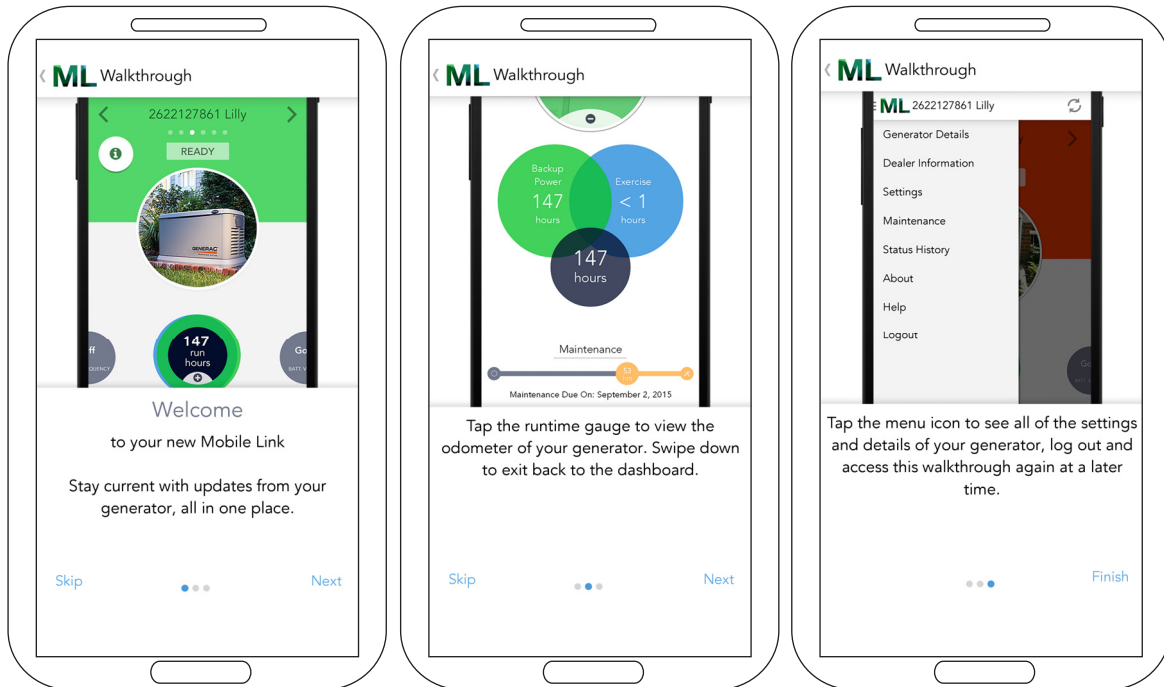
ML Walkthrough

2622127861 Lilly

READY

GENERAC

ff

QUENCY

147 run hours

Go

BATT. V

Welcome

to your new Mobile Link

Stay current with updates from your generator, all in one place.

Skip

Next

ML Walkthrough

Backup Power 147 hours

Exercise < 1 hours

147 hours

Maintenance

53

Maintenance Due On: September 2, 2015

Tap the runtime gauge to view the odometer of your generator. Swipe down to exit back to the dashboard.

Skip

Next

ML Walkthrough

ML 2622127861 Lilly

Generator Details

Dealer Information

Settings

Maintenance

Status History

About

Help

Logout

Go

Tap the menu icon to see all of the settings and details of your generator, log out and access this walkthrough again at a later time.

Finish